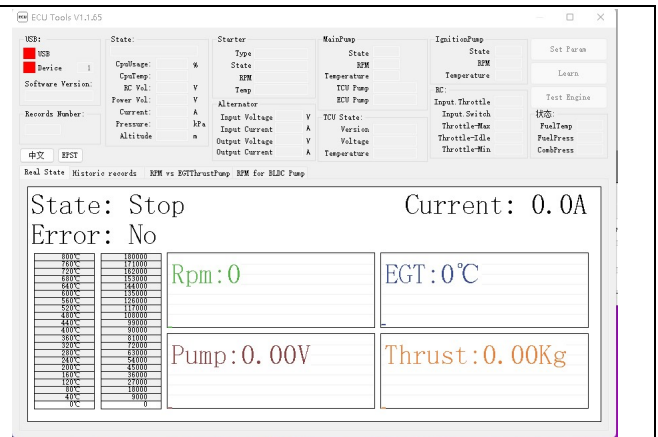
ECU Tools V1.1.65

USB:
USB
Device 1
Software Version:

Records Number:

中文 RPST

State:
CpuUsage: %
CpuTemp:
RC Vol: V
Power Vol: V
Current: A
Pressure: kPa
Altitude m

Starter
Type
State
RPM
Temp

Alternator
Input Voltage V
Input Current A
Output Voltage V
Output Current A

MainPump
State
RPM
Temperature
TCU Pump
ECU Pump

TCU State:
Version
Voltage
Temperature

IgnitionPump
State
RPM
Temperature

RC:
Input.Throttle
Input.Switch
Throttle-Max
Throttle-Idle
Throttle-Min

Set Param
Learn
Test Engine

状态:
FuelTemp
FuelPress
CombPress

Real State Historic records RPM vs EGTThrustPump RPM for BLDC Pump

State: Stop
Error: No
Current: 0.0A

| | |
|---|---|
| 800℃ | 180000 |
| 760℃ | 171000 |
| 720℃ | 162000 |
| 680℃ | 153000 |
| 640℃ | 144000 |
| 600℃ | 135000 |
| 560℃ | 126000 |
| 520℃ | 117000 |
| 480℃ | 108000 |
| 440℃ | 99000 |
| 400℃ | 90000 |
| 360℃ | 81000 |
| 320℃ | 72000 |
| 280℃ | 63000 |
| 240℃ | 54000 |
| 200℃ | 45000 |
| 160℃ | 36000 |
| 120℃ | 27000 |
| 80℃ | 18000 |
| 40℃ | 9000 |
| 0℃ | 0 |

Rpm:0
EGT:0℃
Pump:0.00V
Thrust:0.00Kg